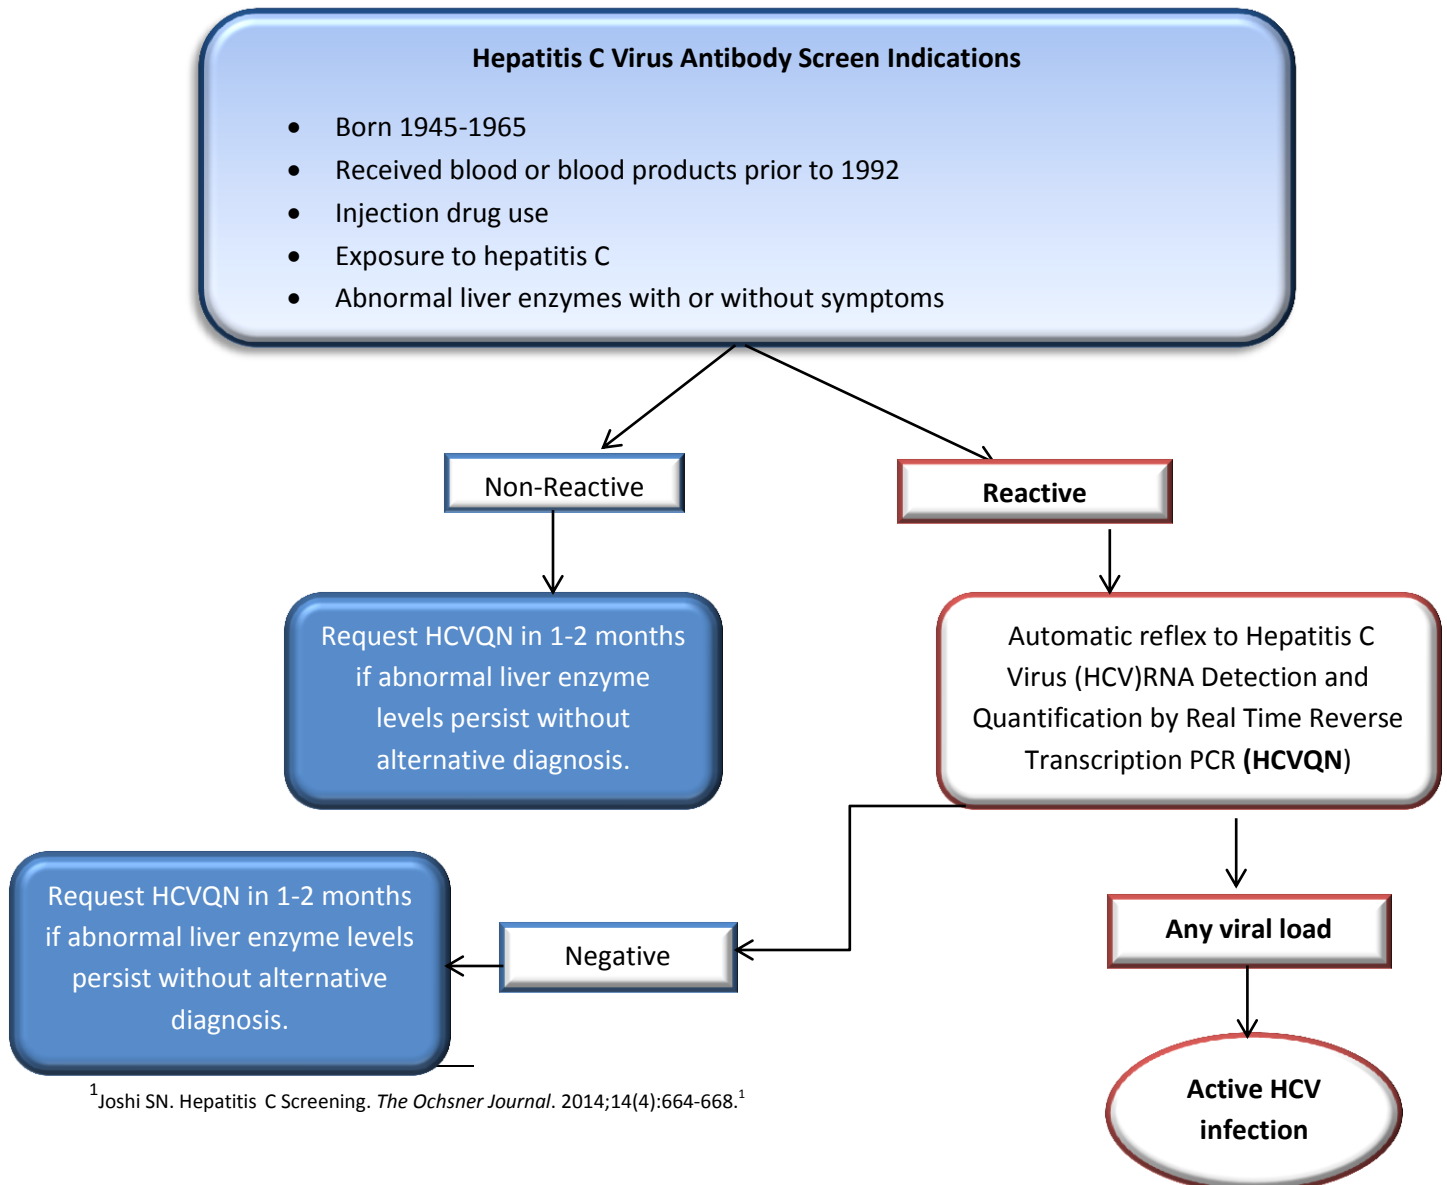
**Hepatitis C Virus Antibody Screen Indications**

- Born 1945-1965
- Received blood or blood products prior to 1992
- Injection drug use
- Exposure to hepatitis C
- Abnormal liver enzymes with or without symptoms

Non-Reactive

Reactive

Request HCVQN in 1-2 months if abnormal liver enzyme levels persist without alternative diagnosis.

Automatic reflex to Hepatitis C Virus (HCV)RNA Detection and Quantification by Real Time Reverse Transcription PCR (**HCVQN**)

Request HCVQN in 1-2 months if abnormal liver enzyme levels persist without alternative diagnosis.

Negative

**Any viral load**

**Active HCV infection**

$^1$Joshi SN. Hepatitis C Screening. *The Ochsner Journal*. 2014;14(4):664-668.$^1$